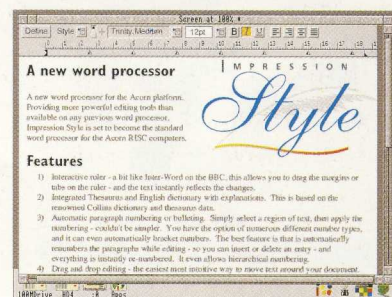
Screen at 100% *

Define Style Trinity.Medium 12pt B I U

A new word processor

A new word processor for the Acorn platform. Providing more powerful editing tools than available on any previous word processor, Impression Style is set to become the standard word processor for the Acorn RISC computers.

IMPRESSION

Style

Features

1) Interactive ruler - a bit like Inter-Word on the BBC, this allows you to drag the margins or tabs on the ruler - and the text instantly reflects the changes.

2) Integrated Thesaurus and English dictionary with explanations. This is based on the renowned Collins dictionary and thesaurus data.

3) Automatic paragraph numbering or bulleting. Simply select a region of text, then apply the numbering - couldn't be simpler. You have the option of numerous different number types, and it can even automatically bracket numbers. The best feature is that it automatically renumbers the paragraphs while editing - so you can insert or delete an entry - and everything is instantly re-numbered. It even allows hierarchical numbering.

4) Drag and drop editing - the easiest most intuitive way to move text around your document.

RAMDrive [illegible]